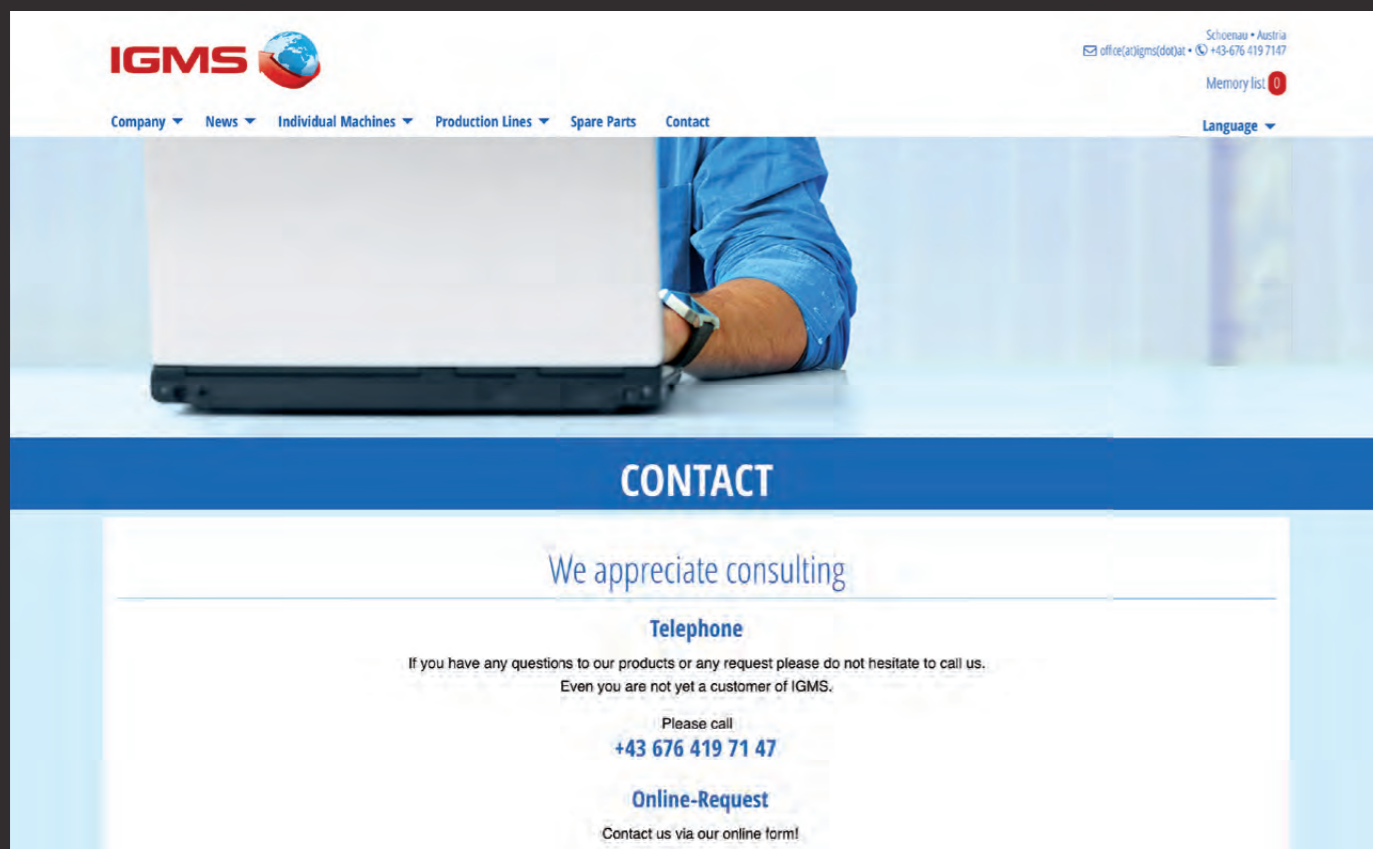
IGMS

Schoenau • Austria
office(at)igms(dot)at • +43-676 419 7147

Memory list 0

Company News Individual Machines Production Lines Spare Parts Contact

Language

CONTACT

We appreciate consulting

Telephone

If you have any questions to our products or any request please do not hesitate to call us. Even you are not yet a customer of IGMS.

Please call
+43 676 419 71 47

Online-Request

Contact us via our online form!